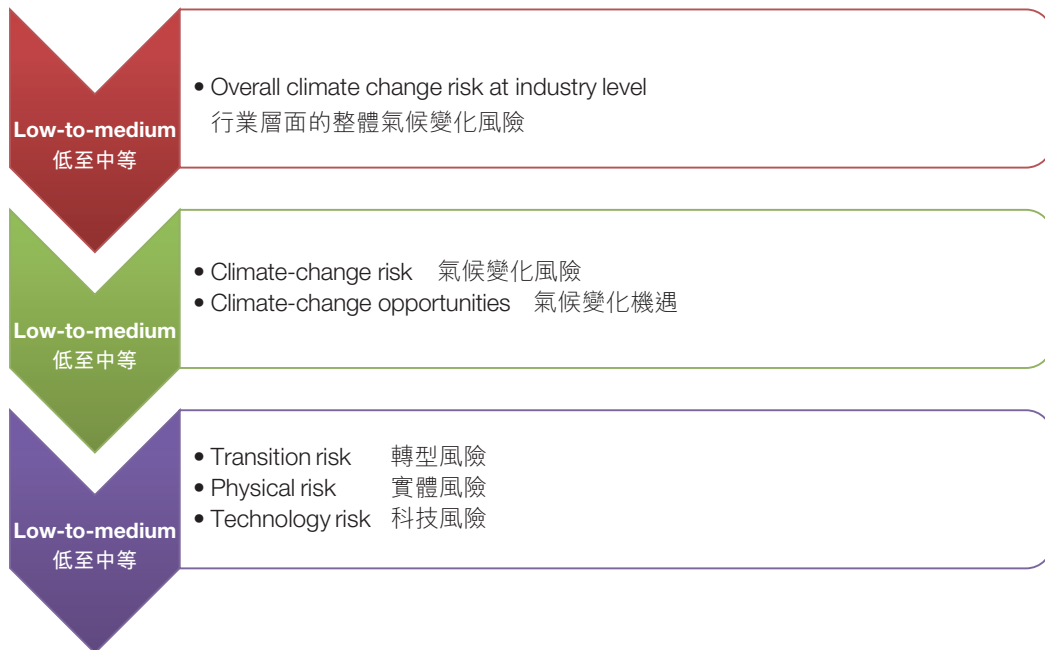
Low-to-medium
低至中等

• Overall climate change risk at industry level
行業層面的整體氣候變化風險

Low-to-medium
低至中等

• Climate-change risk 氣候變化風險
• Climate-change opportunities 氣候變化機遇

Low-to-medium
低至中等

• Transition risk 轉型風險
• Physical risk 實體風險
• Technology risk 科技風險